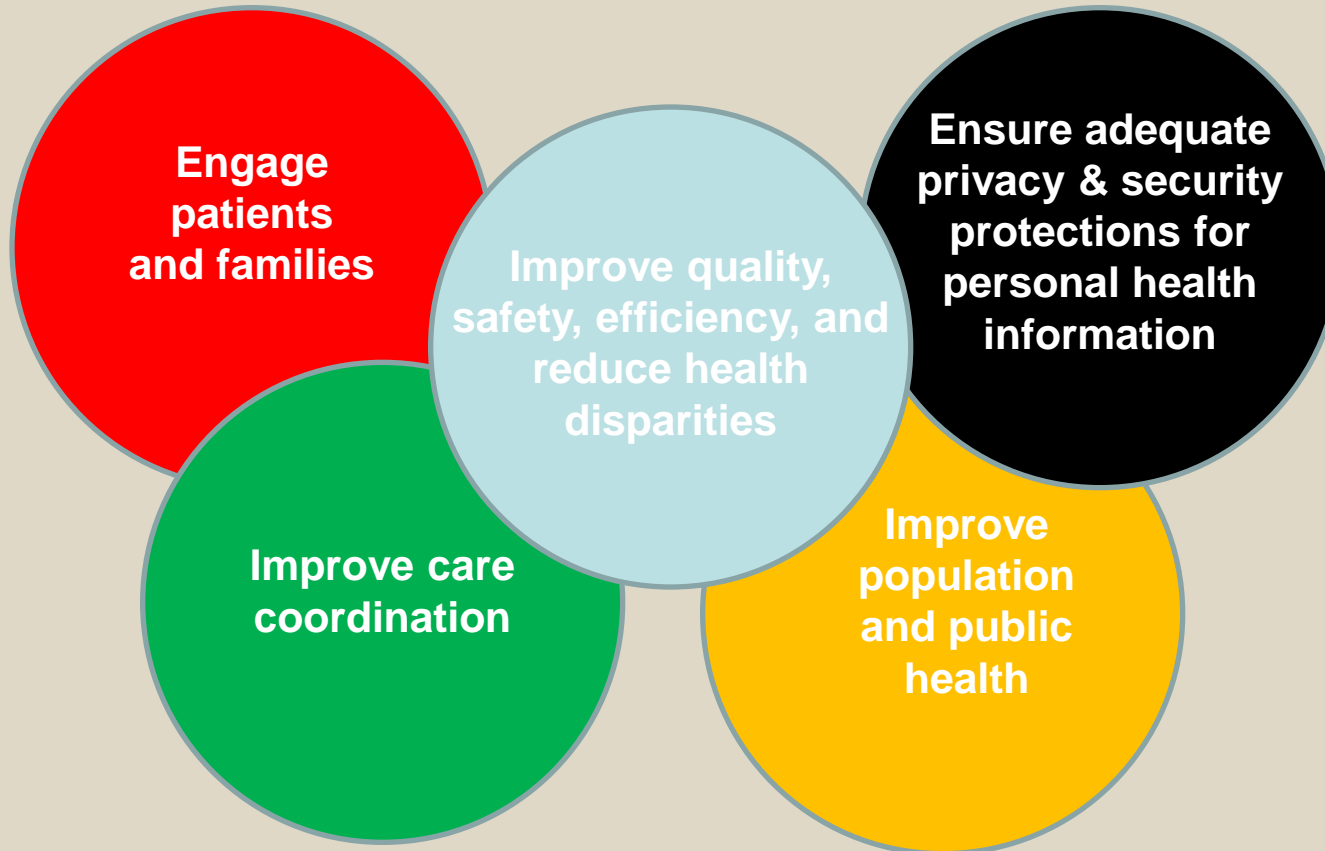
Engage patients and families

Improve quality, safety, efficiency, and reduce health disparities

Ensure adequate privacy & security protections for personal health information

Improve care coordination

Improve population and public health